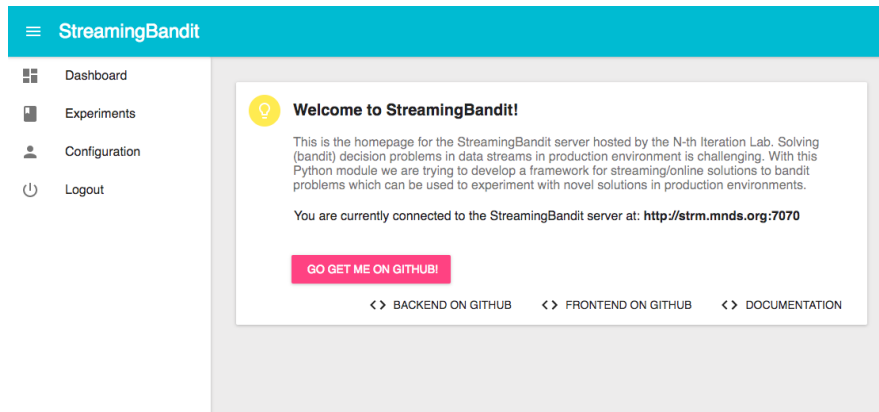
StreamingBandit

Dashboard

Experiments

Configuration

Logout

Welcome to StreamingBandit!

This is the homepage for the StreamingBandit server hosted by the N-th Iteration Lab. Solving (bandit) decision problems in data streams in production environment is challenging. With this Python module we are trying to develop a framework for streaming/online solutions to bandit problems which can be used to experiment with novel solutions in production environments.

You are currently connected to the StreamingBandit server at: **http://strm.mnds.org:7070**

GO GET ME ON GITHUB!

<> BACKEND ON GITHUB <> FRONTEND ON GITHUB <> DOCUMENTATION